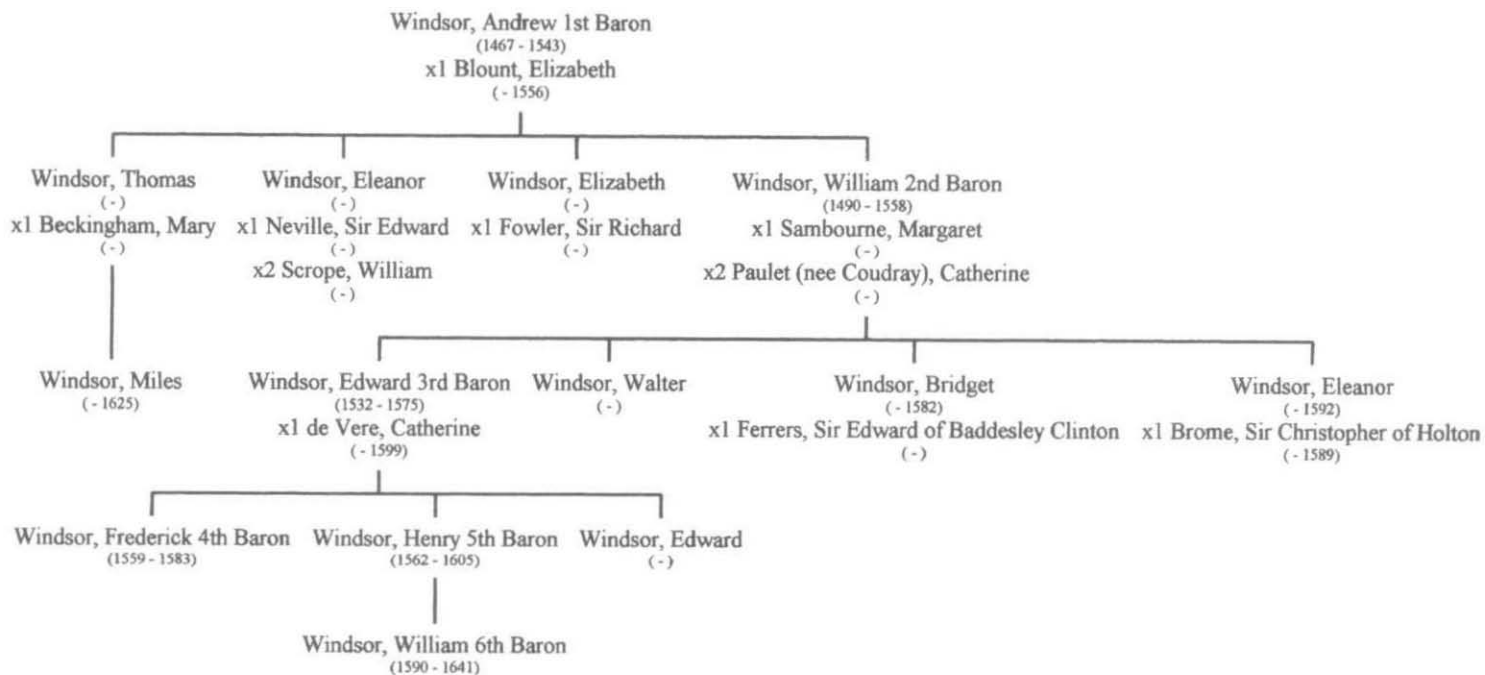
Windsor, Andrew 1st Baron
(1467 - 1543)
x1 Blount, Elizabeth
( - 1556)

Windsor, Thomas
(-)
x1 Beckingham, Mary
(-)

Windsor, Eleanor
(-)
x1 Neville, Sir Edward
(-)
x2 Scrope, William
(-)

Windsor, Elizabeth
(-)
x1 Fowler, Sir Richard
(-)

Windsor, William 2nd Baron
(1490 - 1558)
x1 Sambourne, Margaret
(-)
x2 Paulet (nee Coudray), Catherine
(-)

Windsor, Miles
( - 1625)

Windsor, Edward 3rd Baron
(1532 - 1575)
x1 de Vere, Catherine
( - 1599)

Windsor, Walter
(-)

Windsor, Bridget
( - 1582)
x1 Ferrers, Sir Edward of Baddesley Clinton
(-)

Windsor, Eleanor
( - 1592)
x1 Brome, Sir Christopher of Holton
( - 1589)

Windsor, Frederick 4th Baron
(1559 - 1583)

Windsor, Henry 5th Baron
(1562 - 1605)

Windsor, Edward
(-)

Windsor, William 6th Baron
(1590 - 1641)